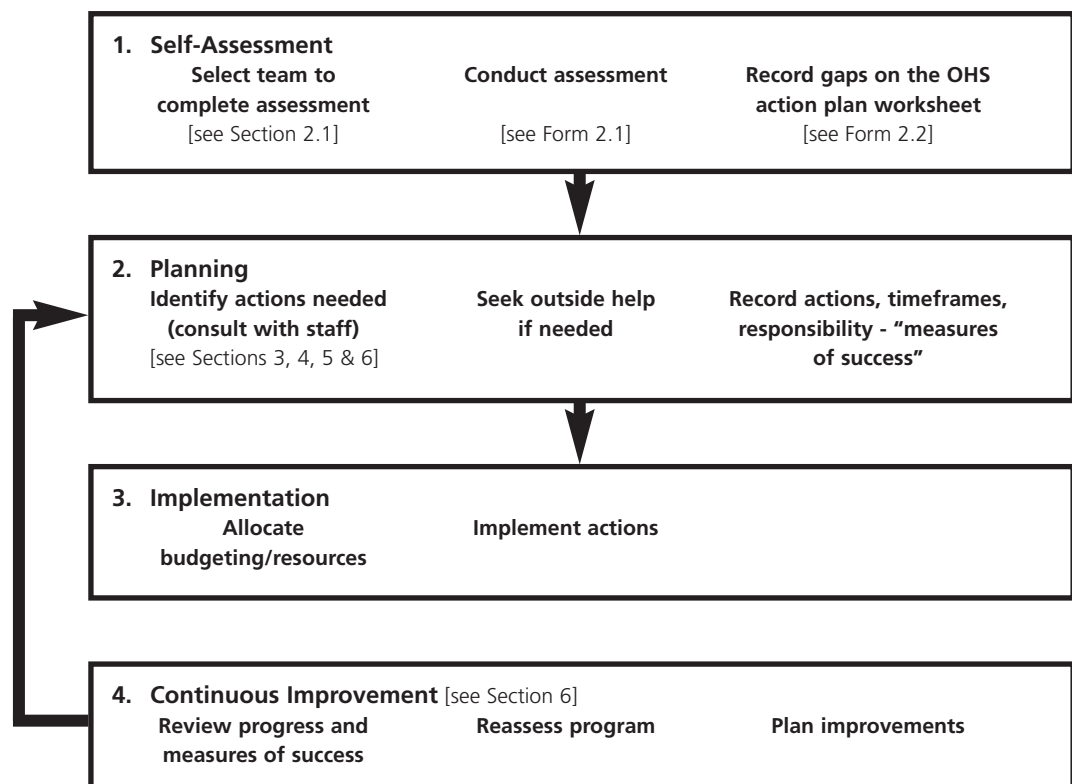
1. Self-Assessment

Select team to complete assessment
[see Section 2.1]

Conduct assessment
[see Form 2.1]

Record gaps on the OHS action plan worksheet
[see Form 2.2]

2. Planning

Identify actions needed (consult with staff)
[see Sections 3, 4, 5 & 6]

Seek outside help if needed

Record actions, timeframes, responsibility - "measures of success"

3. Implementation

Allocate budgeting/resources

Implement actions

4. Continuous Improvement [see Section 6]

Review progress and measures of success

Reassess program

Plan improvements